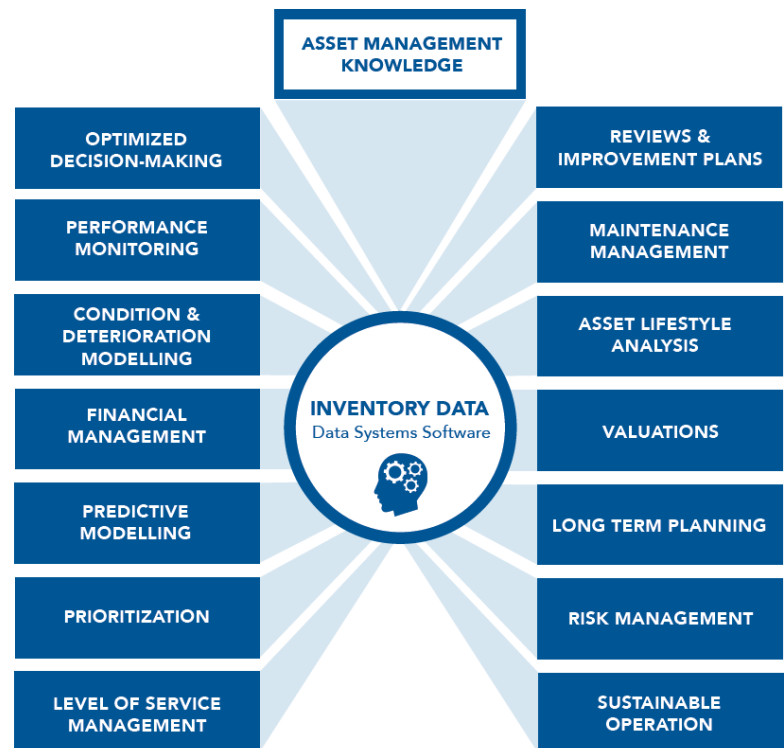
ASSET MANAGEMENT KNOWLEDGE

OPTIMIZED DECISION-MAKING

PERFORMANCE MONITORING

CONDITION & DETERIORATION MODELLING

FINANCIAL MANAGEMENT

PREDICTIVE MODELLING

PRIORITIZATION

LEVEL OF SERVICE MANAGEMENT

INVENTORY DATA
Data Systems Software

REVIEWS & IMPROVEMENT PLANS

MAINTENANCE MANAGEMENT

ASSET LIFESTYLE ANALYSIS

VALUATIONS

LONG TERM PLANNING

RISK MANAGEMENT

SUSTAINABLE OPERATION